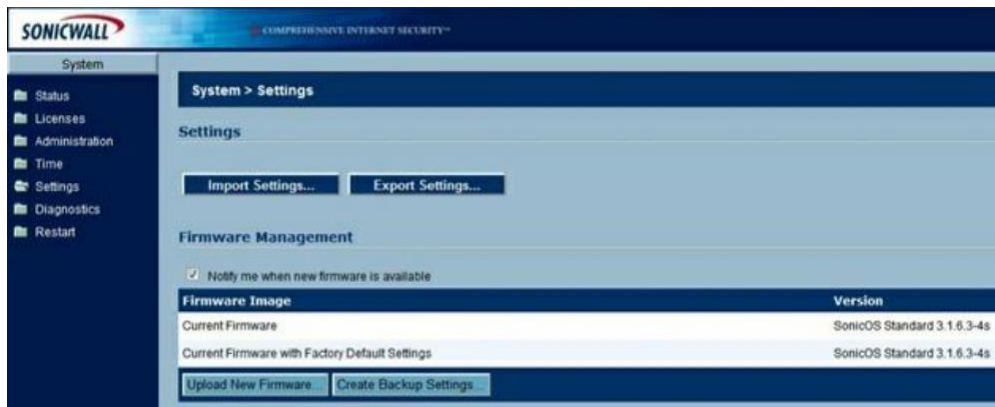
SONICWALL

COMPREHENSIVE INTERNET SECURITY™

System

Status
Licenses
Administration
Time
Settings
Diagnostics
Restart

System > Settings

Settings

Import Settings...
Export Settings...

Firmware Management

Notify me when new firmware is available

| Firmware Image | Version |
|---|---|
| Current Firmware | SonicOS Standard 3.1.6.3-4s |
| Current Firmware with Factory Default Settings | SonicOS Standard 3.1.6.3-4s |

Upload New Firmware...
Create Backup Settings...